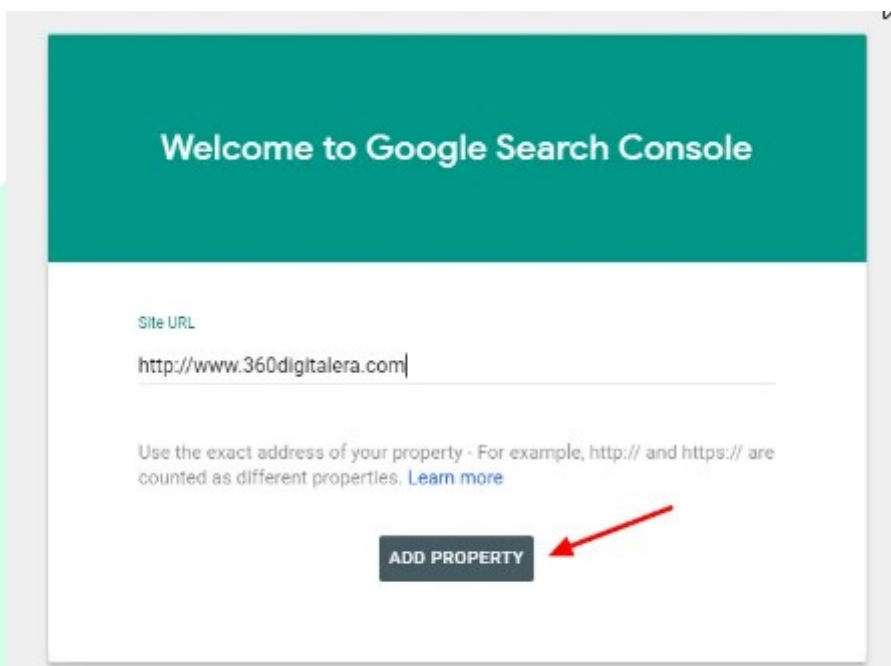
Welcome to Google Search Console

Site URL

http://www.360digitalera.com

Use the exact address of your property - For example, http:// and https:// are counted as different properties. Learn more

ADD PROPERTY